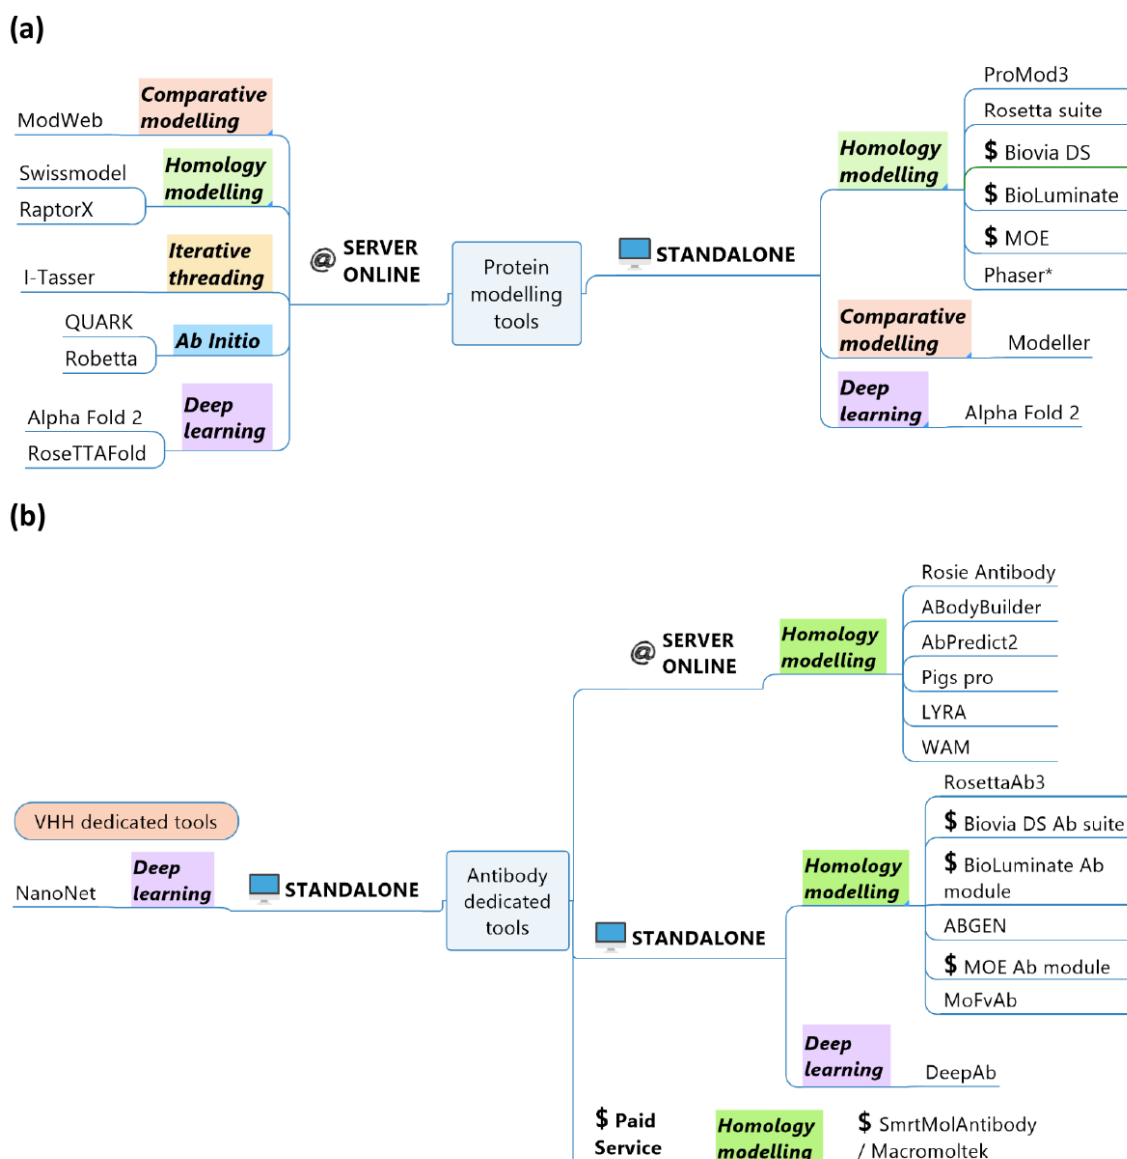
(a)

ModWeb
Comparative modelling
Swissmodel
RaptorX
Homology modelling
I-Tasser
Iterative threading
QUARK
Robetta
Ab Initio
Alpha Fold 2
RoseTTAFold
Deep learning

@ SERVER ONLINE

Protein modelling tools

STANDALONE

Homology modelling
ProMod3
Rosetta suite
$ Biovia DS
$ BioLuminate
$ MOE
Phaser*
Comparative modelling
Modeller
Deep learning
Alpha Fold 2

(b)

VHH dedicated tools
NanoNet
Deep learning
STANDALONE

Antibody dedicated tools

@ SERVER ONLINE
Homology modelling
Rosie Antibody
ABodyBuilder
AbPredict2
Pigs pro
LYRA
WAM

STANDALONE
Homology modelling
RosettaAb3
$ Biovia DS Ab suite
$ BioLuminate Ab module
ABGEN
$ MOE Ab module
MoFvAb
Deep learning
DeepAb

$ Paid Service
Homology modelling
$ SmrtMolAntibody / Macromoltek